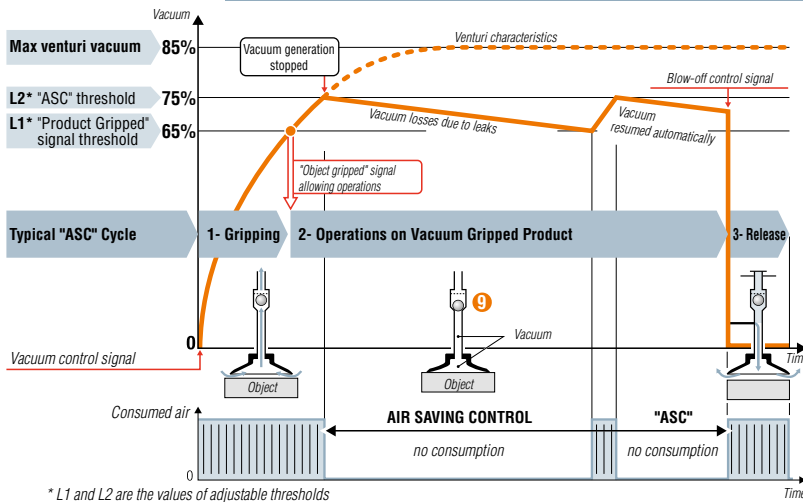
Vacuum

Max venturi vacuum 85%

Vacuum generation stopped

Venturi characteristics

L2* "ASC" threshold 75%

Blow-off control signal

L1* "Product Gripped" signal threshold 65%

Vacuum losses due to leaks

Vacuum resumed automatically

"Object gripped" signal allowing operations

Typical "ASC" Cycle

1- Gripping

2- Operations on Vacuum Gripped Product

3- Release

9

Vacuum

0

Vacuum control signal

Object

Object

Time

Consumed air

AIR SAVING CONTROL

"ASC"

no consumption

no consumption

0

Time

* L1 and L2 are the values of adjustable thresholds